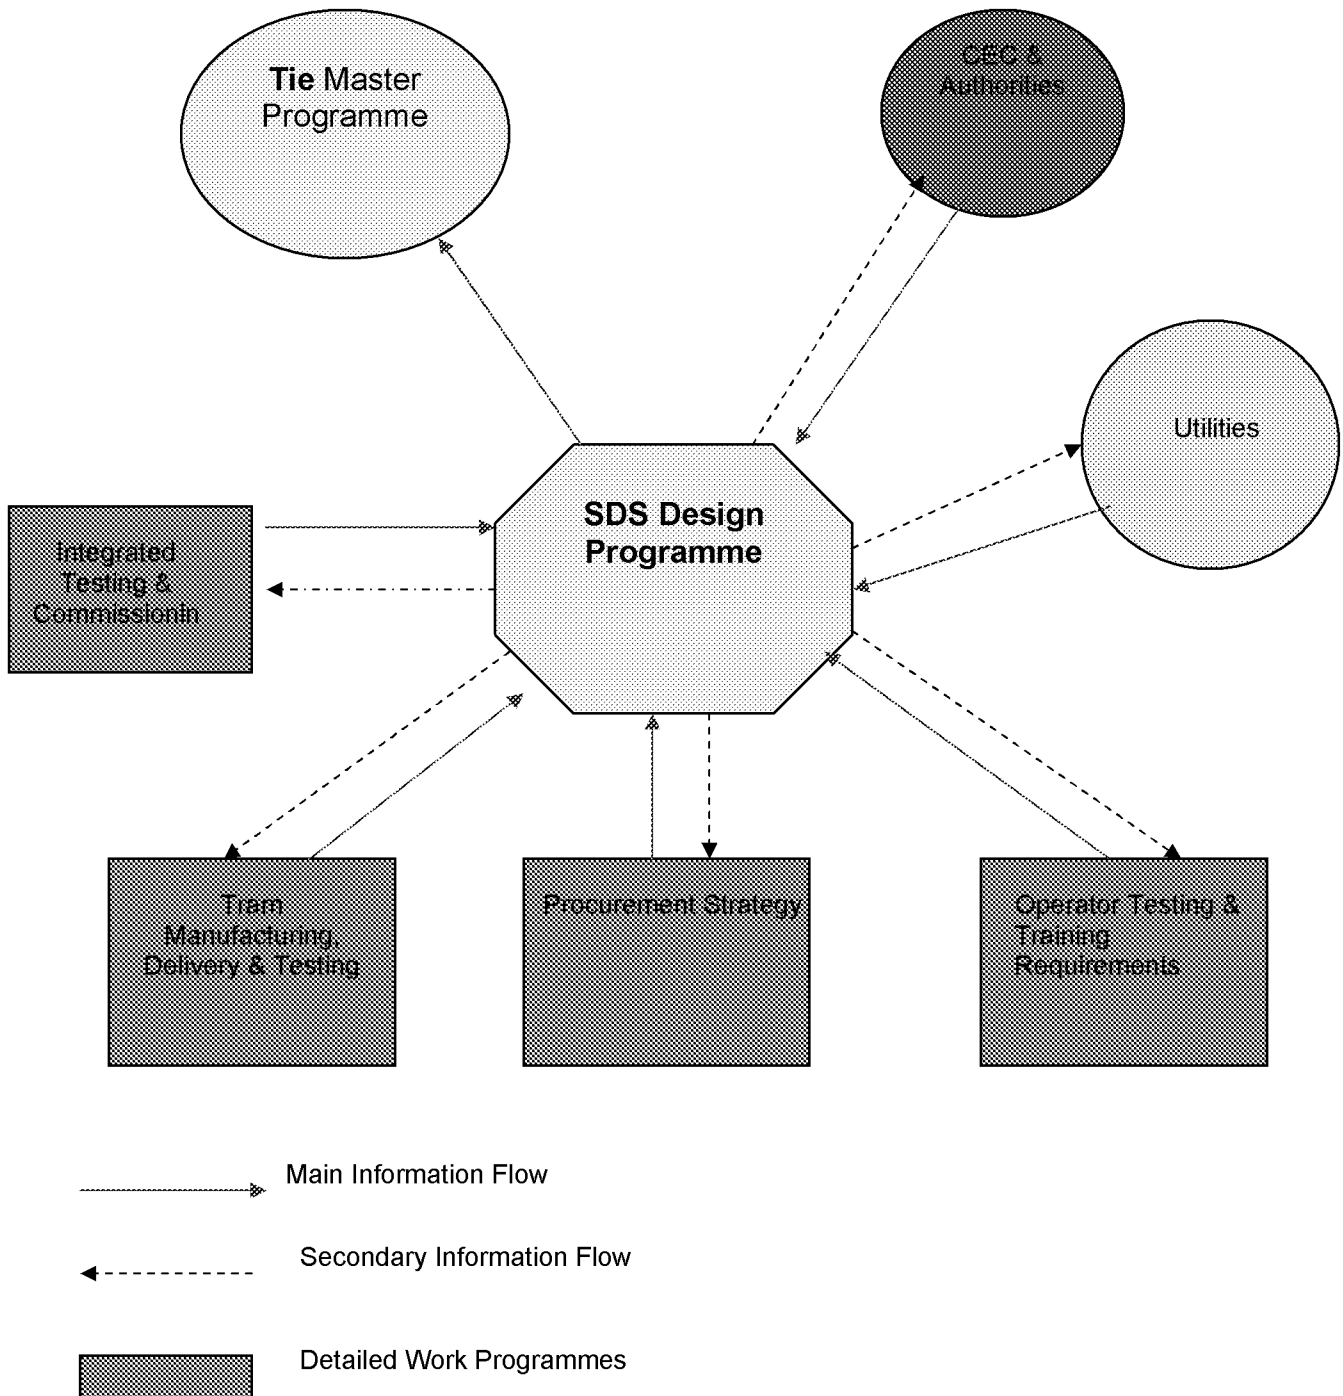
**Tie** Master Programme

CEC & Authorities

Utilities

Integrated Testing & Commissionin

**SDS Design Programme**

Tram Manufacturing, Delivery & Testing

Procurement Strategy

Operator Testing & Training Requirements

Main Information Flow

Secondary Information Flow

Detailed Work Programmes